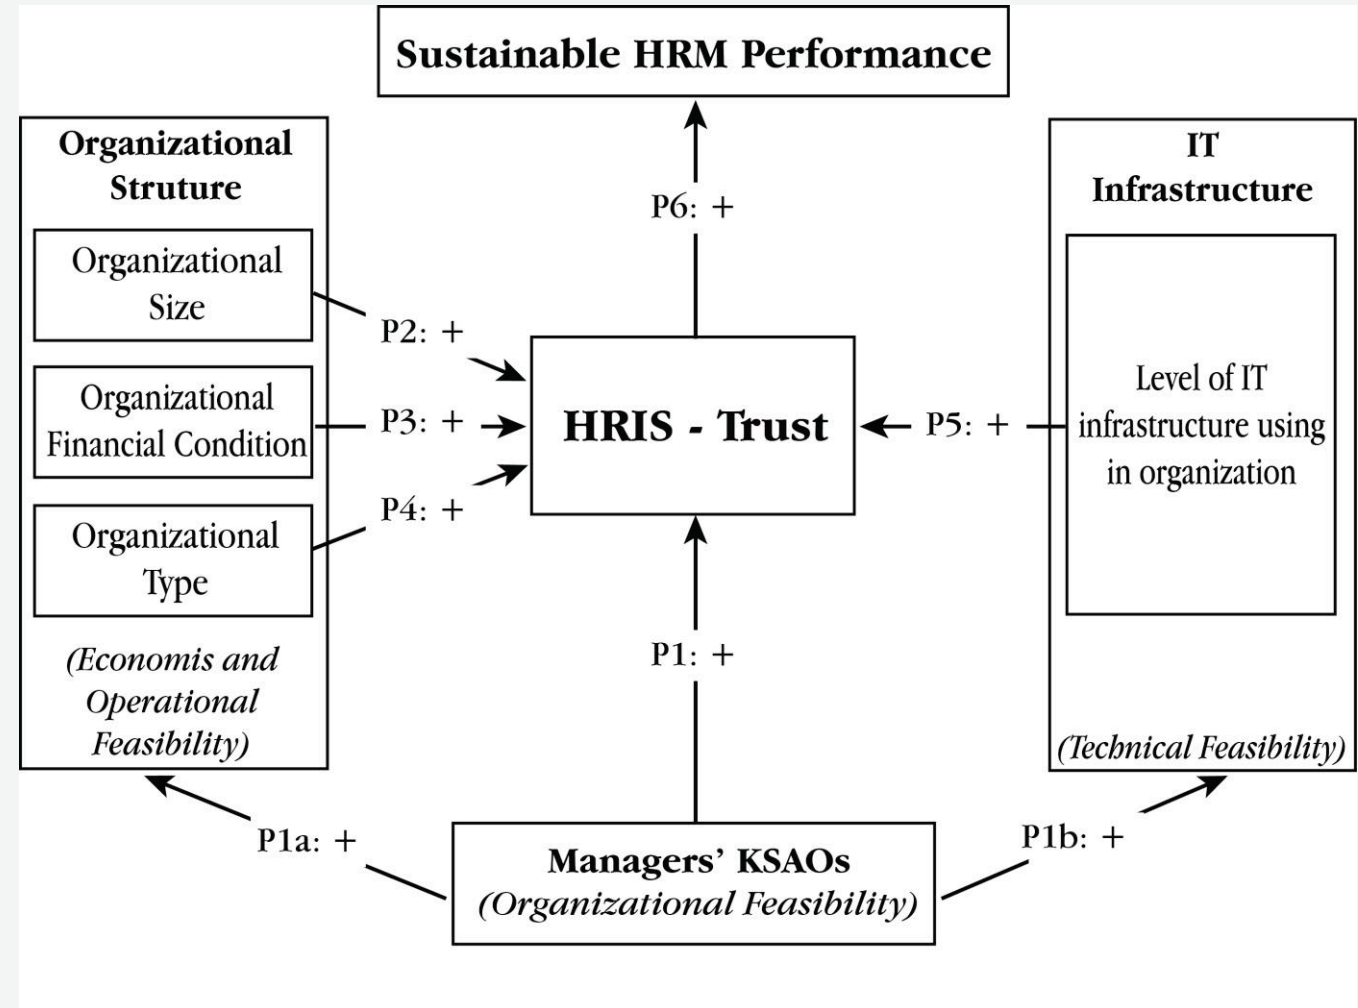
Sustainable HRM Performance

Organizational Struture

Organizational Size

Organizational Financial Condition

Organizational Type

(Economis and Operational Feasibility)

P6: +

P2: +

P3: +

P4: +

HRIS - Trust

P5: +

IT Infrastructure

Level of IT infrastructure using in organization

(Technical Feasibility)

P1: +

P1a: +

P1b: +

Managers' KSAOs
(Organizational Feasibility)